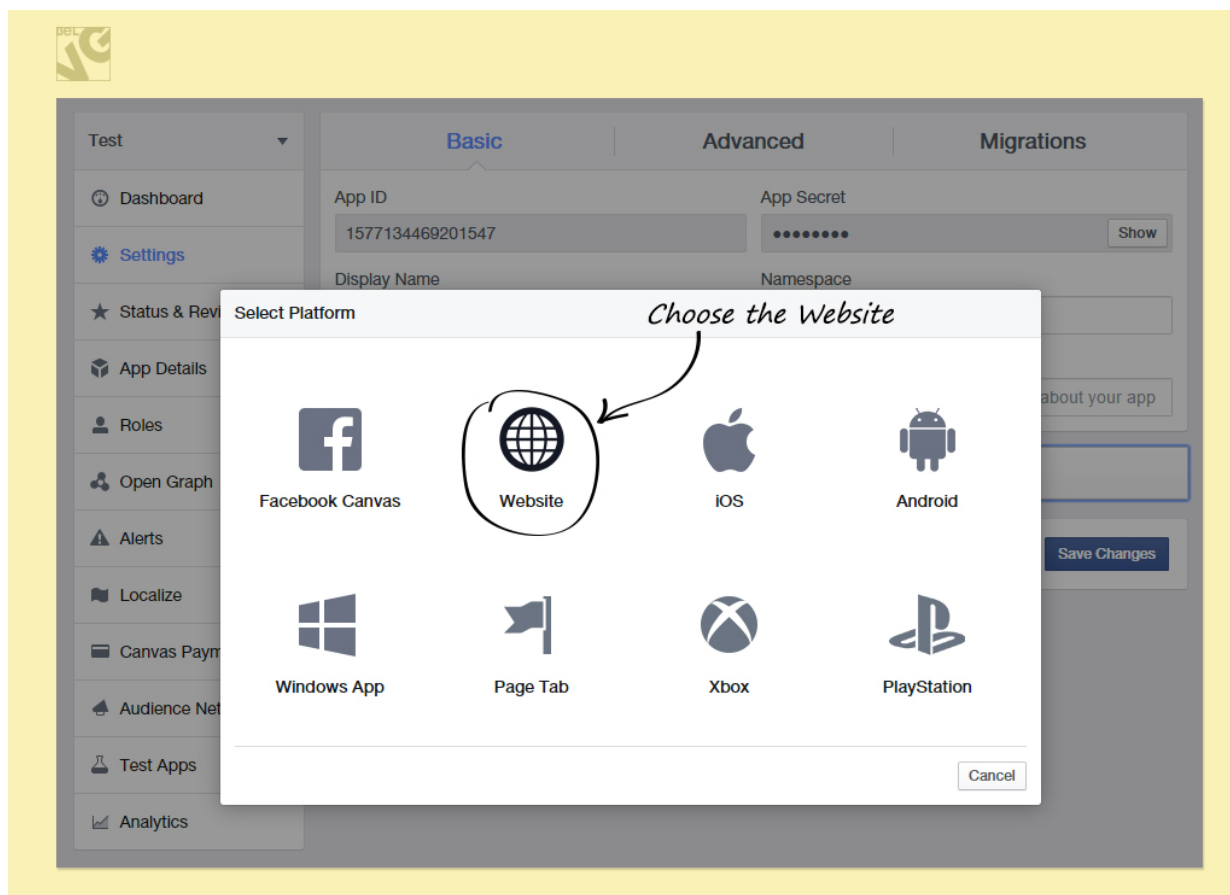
Test

Dashboard

Settings

Status & Revi

App Details

Roles

Open Graph

Alerts

Localize

Canvas Paym

Audience Net

Test Apps

Analytics

Basic | Advanced | Migrations

App ID
1577134469201547

App Secret
••••••••
Show

Display Name

Namespace

about your app

Save Changes

Select Platform

Choose the Website

Facebook Canvas

Website

iOS

Android

Windows App

Page Tab

Xbox

PlayStation

Cancel